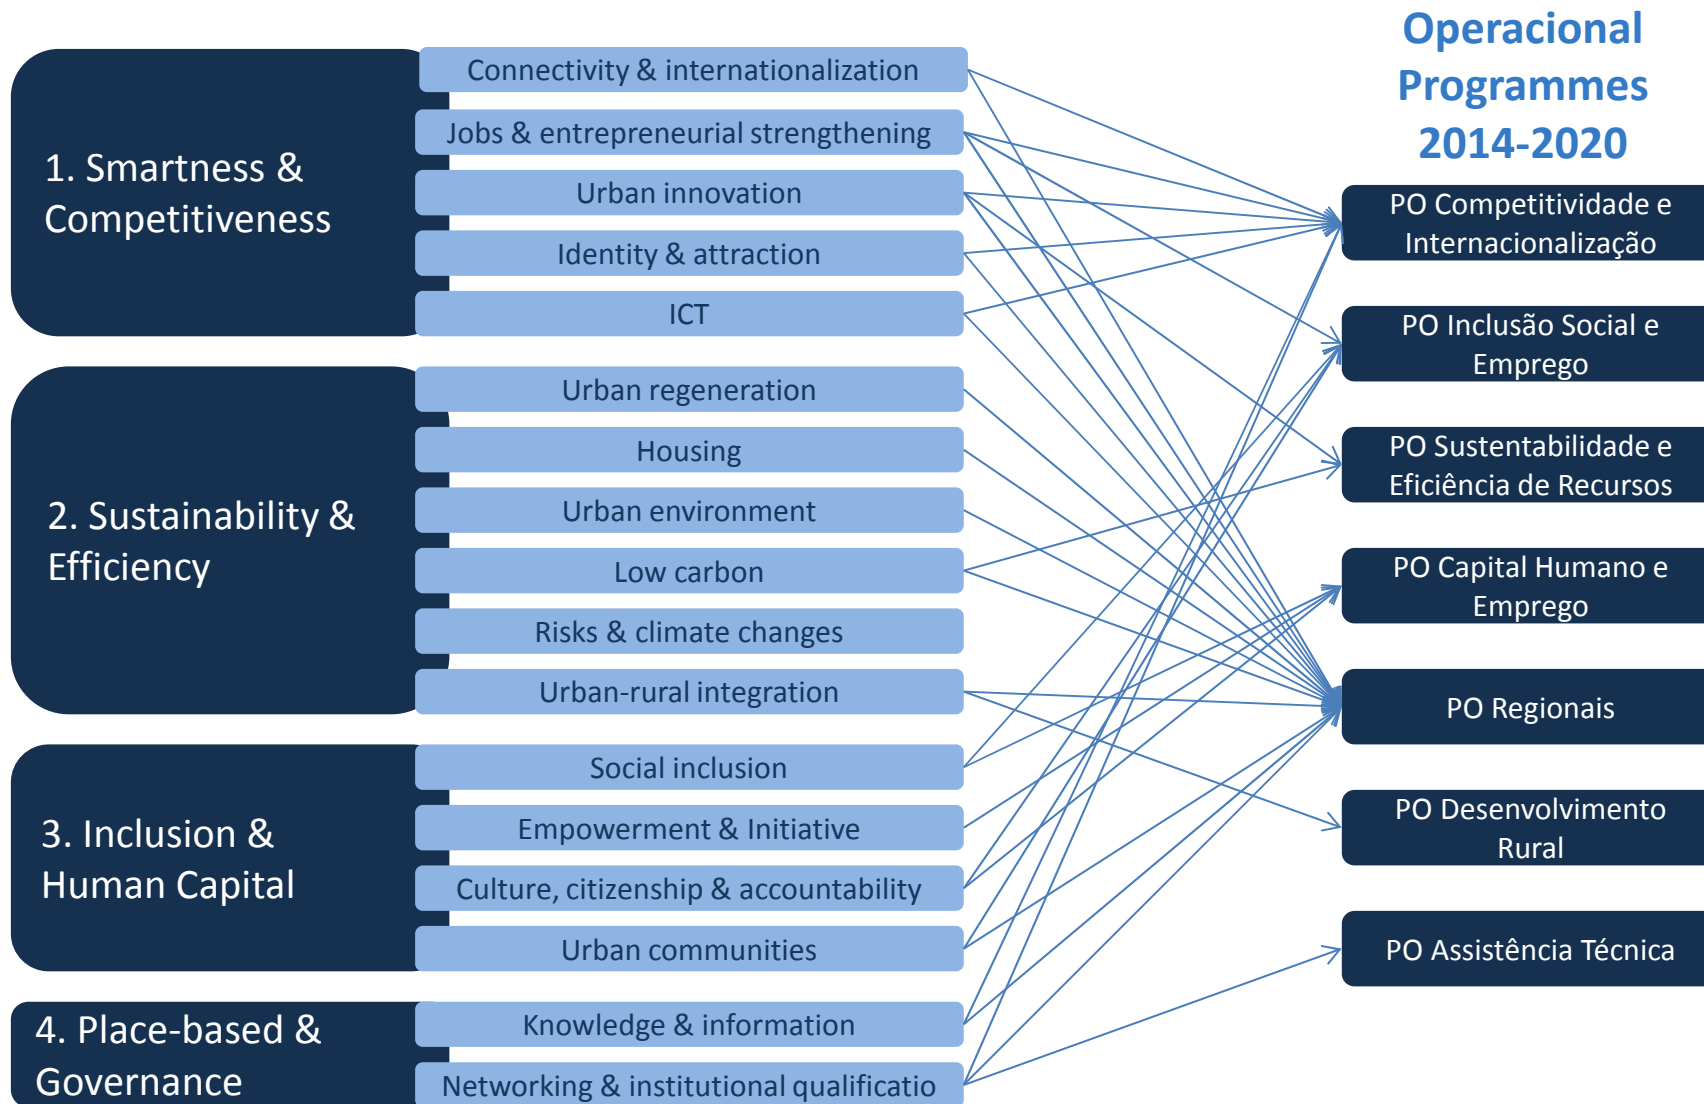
1. Smartness & Competitiveness

Connectivity & internationalization

Jobs & entrepreneurial strengthening

Urban innovation

Identity & attraction

ICT

2. Sustainability & Efficiency

Urban regeneration

Housing

Urban environment

Low carbon

Risks & climate changes

Urban-rural integration

3. Inclusion & Human Capital

Social inclusion

Empowerment & Initiative

Culture, citizenship & accountability

Urban communities

4. Place-based & Governance

Knowledge & information

Networking & institutional qualificatio

Operacional Programmes 2014-2020

PO Competitividade e Internacionalização

PO Inclusão Social e Emprego

PO Sustentabilidade e Eficiência de Recursos

PO Capital Humano e Emprego

PO Regionais

PO Desenvolvimento Rural

PO Assistência Técnica